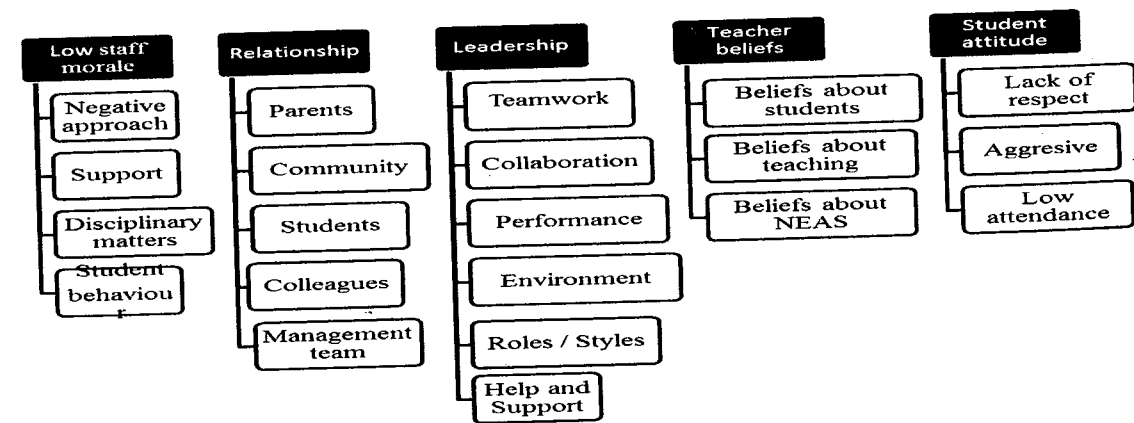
Low staff morale

Negative approach

Support

Disciplinary matters

Student behaviou r

Relationship

Parents

Community

Students

Colleagues

Management team

Leadership

Teamwork

Collaboration

Performance

Environment

Roles / Styles

Help and Support

Teacher beliefs

Beliefs about students

Beliefs about teaching

Beliefs about NEAS

Student attitude

Lack of respect

Aggresive

Low attendance